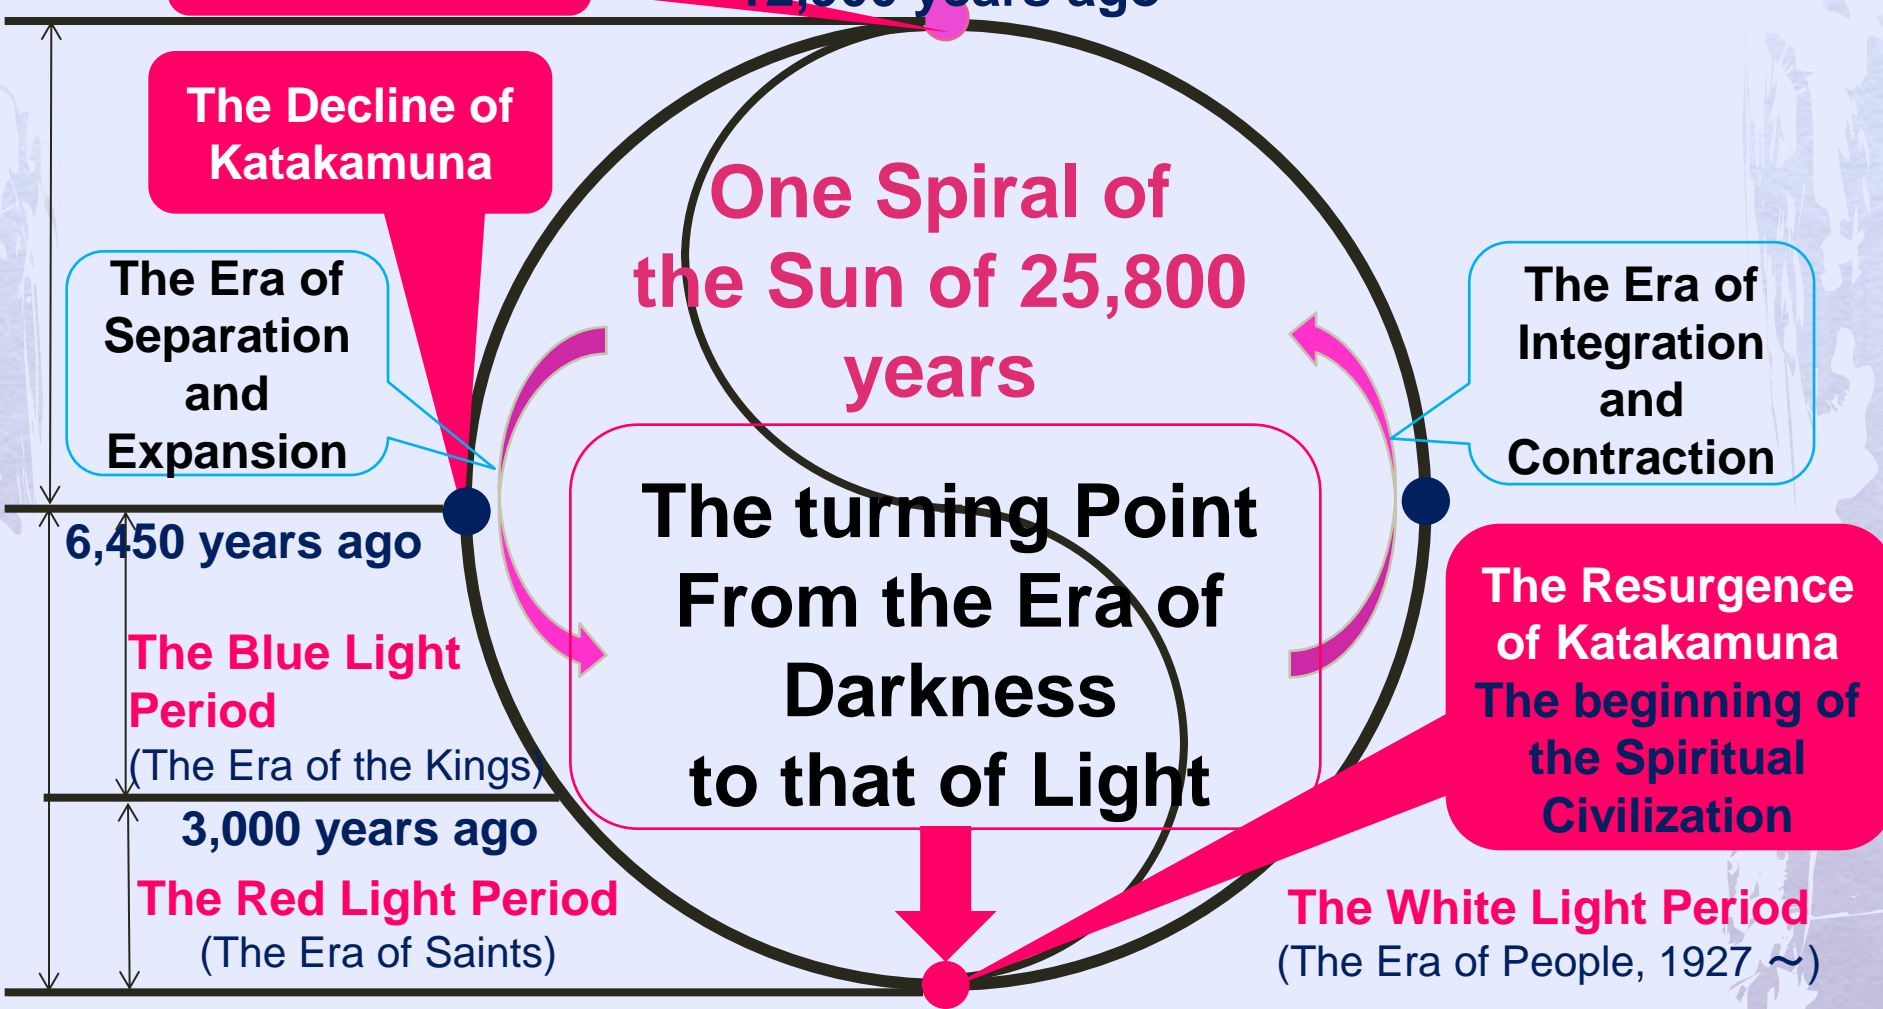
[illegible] years ago

The Decline of Katakamuna

The Era of Separation and Expansion

One Spiral of the Sun of 25,800 years

The Era of Integration and Contraction

6,450 years ago

The turning Point From the Era of Darkness to that of Light

The Blue Light Period
(The Era of the Kings)

The Resurgence of Katakamuna
The beginning of the Spiritual Civilization

3,000 years ago

The Red Light Period
(The Era of Saints)

The White Light Period
(The Era of People, 1927 ~)